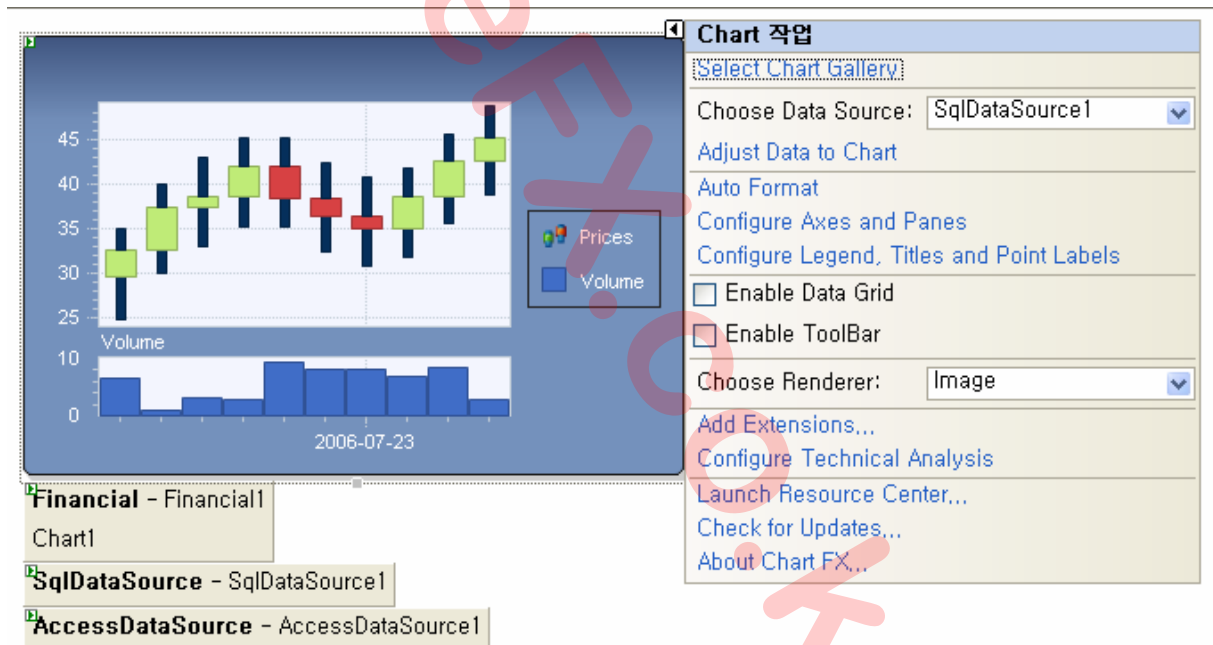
45
40
35
30
25
Volume
10
0
2006-07-23
Prices
Volume

Chart 작업
Select Chart Gallery
Choose Data Source: SqlDataSource1
Adjust Data to Chart
Auto Format
Configure Axes and Panes
Configure Legend, Titles and Point Labels
Enable Data Grid
Enable ToolBar
Choose Renderer: Image
Add Extensions...
Configure Technical Analysis
Launch Resource Center...
Check for Updates...
About Chart FX...

Financial - Financial1
Chart1
SqlDataSource - SqlDataSource1
AccessDataSource - AccessDataSource1